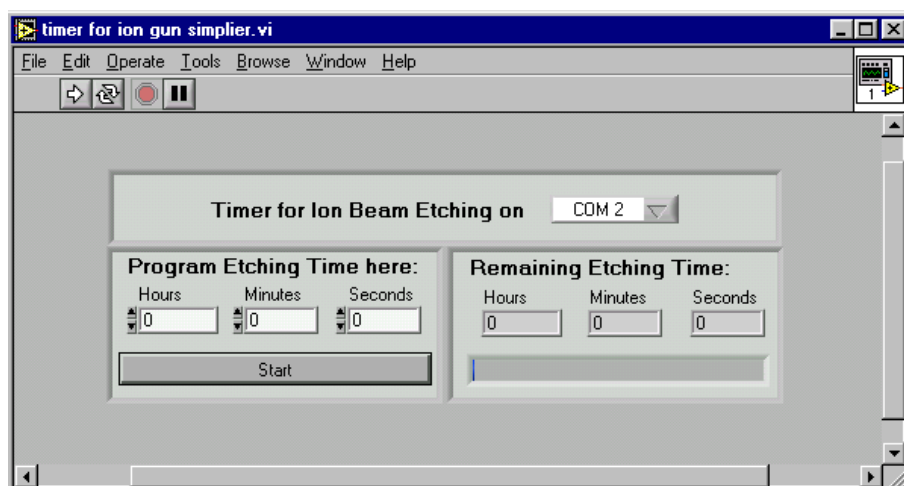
timer for ion gun simplier.vi

File Edit Operate Tools Browse Window Help

1

Timer for Ion Beam Etching on COM 2

Program Etching Time here:

Hours Minutes Seconds

0 0 0

Start

Remaining Etching Time:

Hours Minutes Seconds

0 0 0